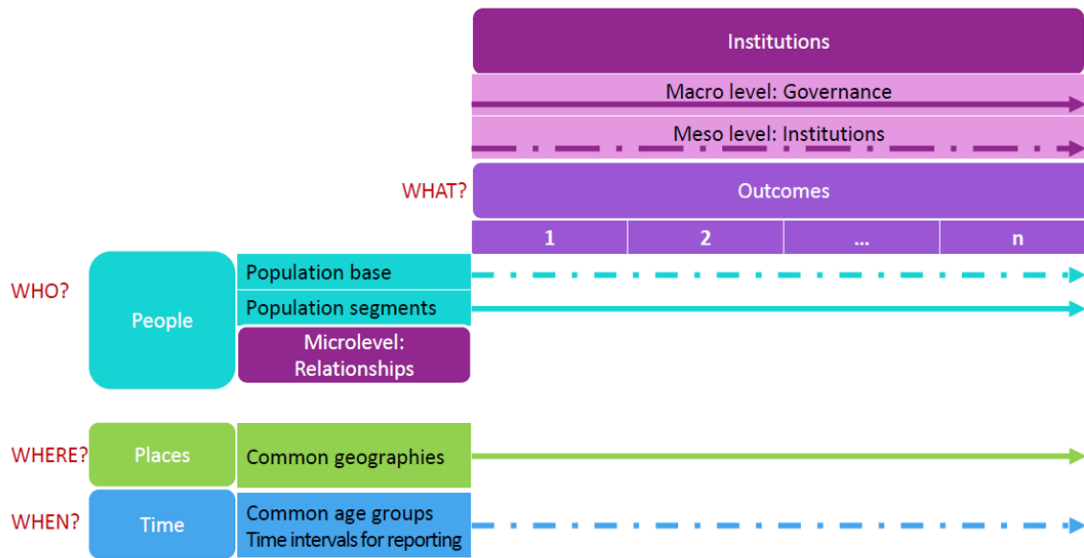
Institutions

Macro level: Governance

Meso level: Institutions

WHAT?

Outcomes

| 1 | 2 | ... | n |
|---|---|---|---|

WHO?

People

Population base

Population segments

Microlevel: Relationships

WHERE?

Places

Common geographies

WHEN?

Time

Common age groups
Time intervals for reporting